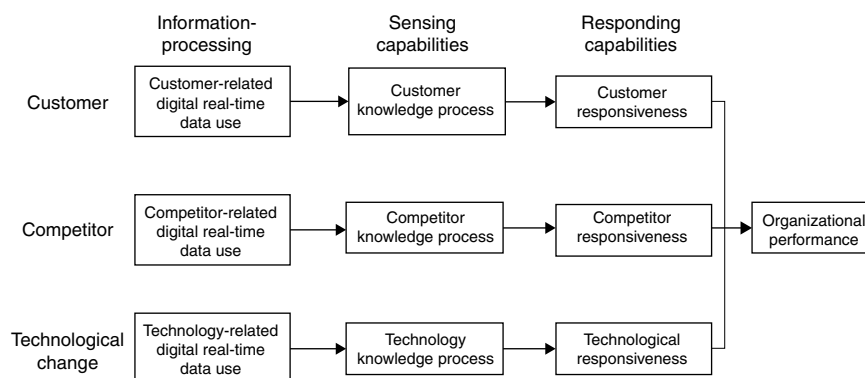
Information-processing

Sensing capabilities

Responding capabilities

Customer

Customer-related digital real-time data use

Customer knowledge process

Customer responsiveness

Competitor

Competitor-related digital real-time data use

Competitor knowledge process

Competitor responsiveness

Organizational performance

Technological change

Technology-related digital real-time data use

Technology knowledge process

Technological responsiveness